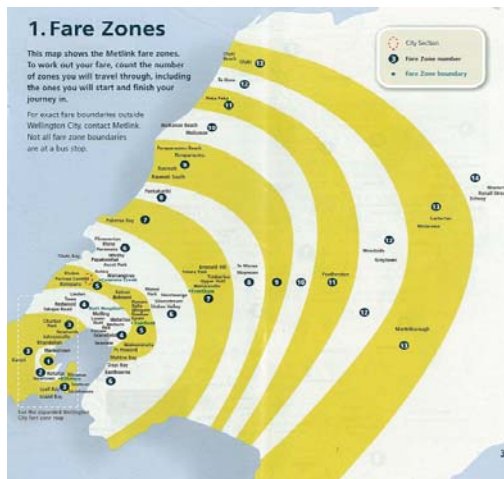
1. Fare Zones

This map shows the Metlink fare zones. To work out your fare, count the number of zones you will travel through, including the ones you will start and finish your journey in.

For exact fare boundaries outside Wellington City, contact Metlink. Not all fare zone boundaries are at a bus stop.

City Section
3 Fare Zone number
Fare Zone boundary

Otaki Beach
Otaki 13
Te Horo 12
Peka Peka 11
Waikanae Beach
Waikanae 10
Paraparaumu Beach
Paraparaumu
Raumati
Raumati South 9
Paekakariki 8
Pukerua Bay 7
Plimmerton
Mana
Paremata
Porirua
Titahi Bay
Tawa
Johnsonville
Khandallah
Ngaio
Wadestown
Kelburn
Karori
Brooklyn
Island Bay
Lyall Bay
Miramar
Petone
Lower Hutt
Eastbourne
Upper Hutt
Trentham
Silverstream
Stokes Valley
Maymorn
Featherston 11
Greytown 12
Carterton 13
Martinborough 13
Masterton 14
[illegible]

See the expanded Wellington City fare zone map

3